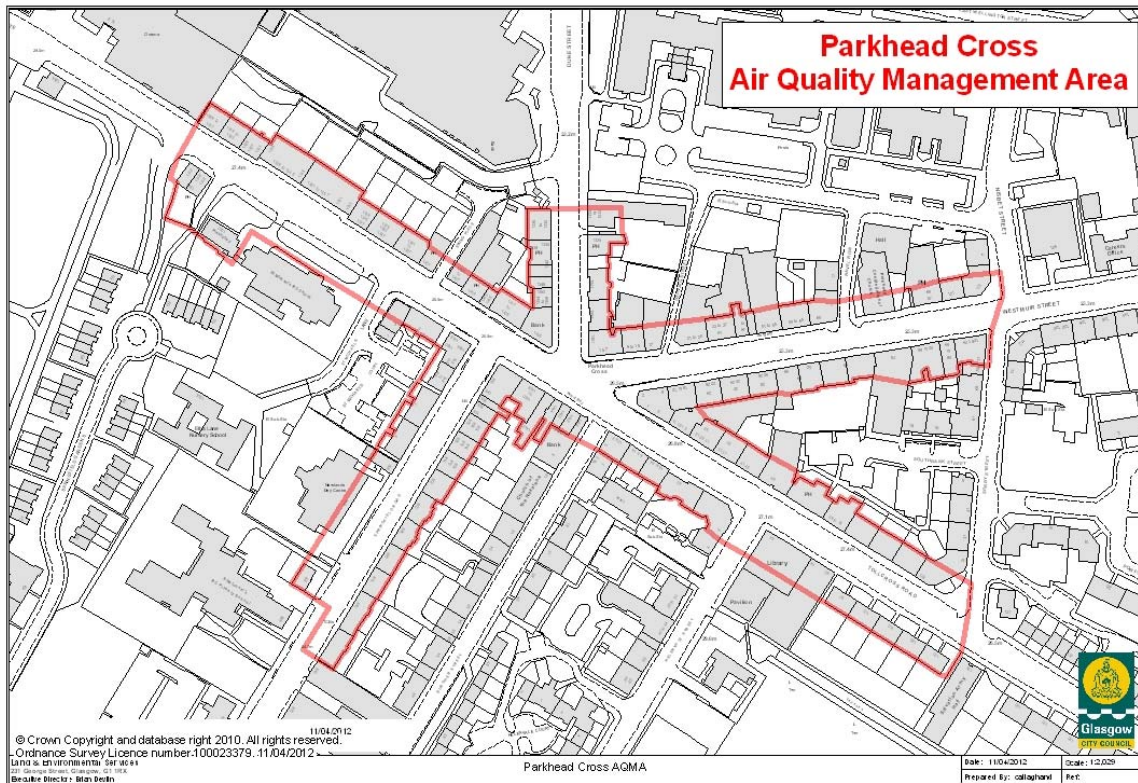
Parkhead Cross
Air Quality Management Area

WESTMUIR STREET

Parkhead Cross

Bank

Bank

PH

PH

Library

TOLLCROSS ROAD

11/04/2012
© Crown Copyright and database right 2010. All rights reserved.
Ordnance Survey Licence number-100023379. 11/04/2012

Land & Environmental Services
231 George Street, Glasgow, G1 1RX
Executive Director: Brian Devlin

Parkhead Cross AQMA

Date: 11/04/2012
Scale: 1:2,029
Prepared By: callaghand
Ref:

Glasgow
CITY COUNCIL